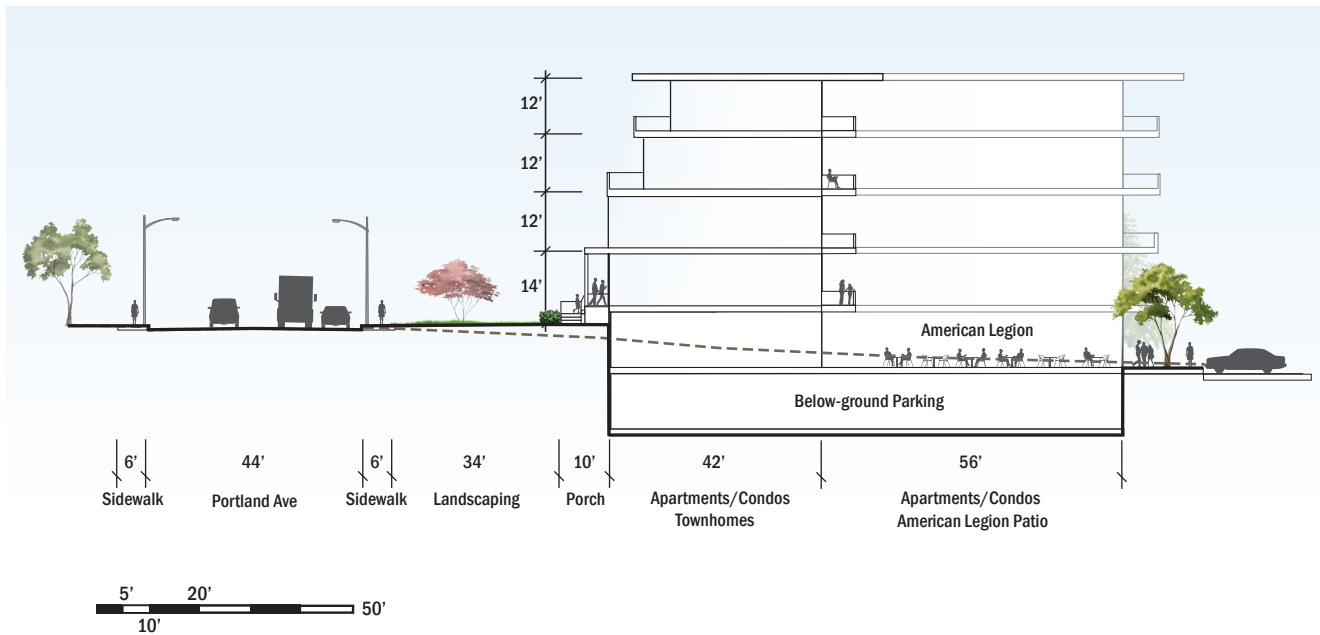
12'
12'
12'
14'

American Legion

Below-ground Parking

6'
Sidewalk

44'
Portland Ave

6'
Sidewalk

34'
Landscaping

10'
Porch

42'
Apartments/Condos
Townhomes

56'
Apartments/Condos
American Legion Patio

5'
20'
10'
50'